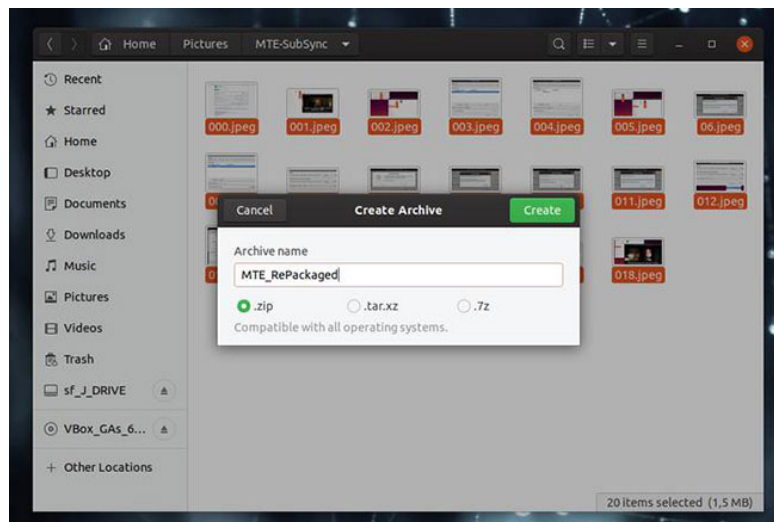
Home Pictures MTE-SubSync

Recent
Starred
Home
Desktop
Documents
Downloads
Music
Pictures
Videos
Trash
sf_J_DRIVE
VBox_GAs_6...
+ Other Locations

000.jpeg 001.jpeg 002.jpeg 003.jpeg 004.jpeg 005.jpeg 06.jpeg

011.jpeg 012.jpeg

018.jpeg

Cancel Create Archive Create

Archive name

MTE_RePackaged

.zip .tar.xz .7z

Compatible with all operating systems.

20 items selected (1,5 MB)